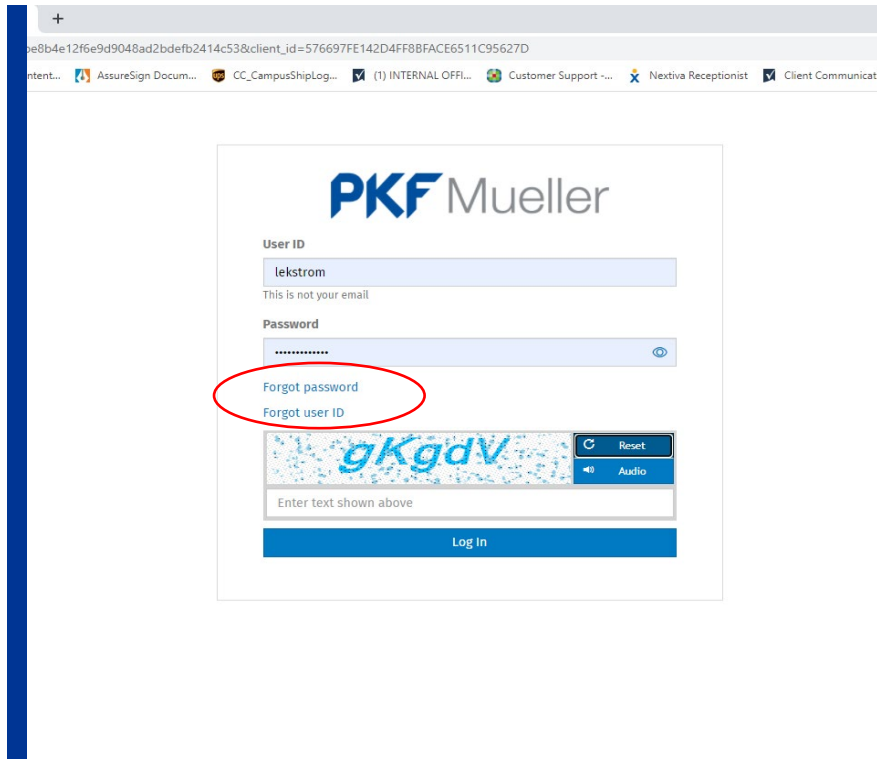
+

be8b4e12f6e9d9048ad2bdefb2414c53&client_id=576697FE142D4FF8BFACE6511C95627D

ntent... AssureSign Docum... CC_CampusShipLog... (1) INTERNAL OFFI... Customer Support -... Nextiva Receptionist Client Communicat

PKF Mueller

User ID

lekstrom

This is not your email

Password

•••••••••••••

Forgot password

Forgot user ID

gKgdV

Reset

Audio

Enter text shown above

Log In